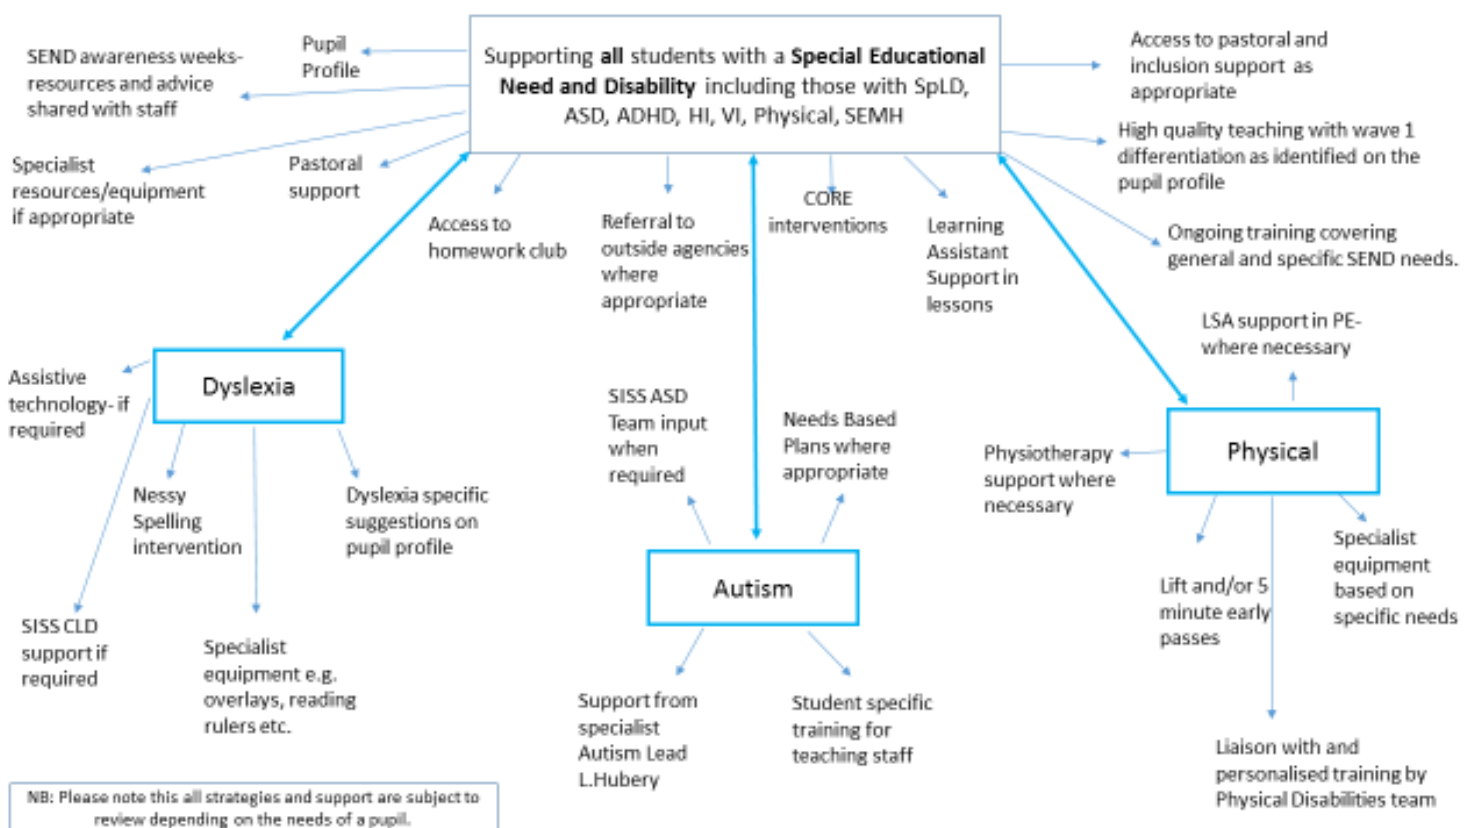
Supporting **all** students with a **Special Educational Need and Disability** including those with SpLD, ASD, ADHD, HI, VI, Physical, SEMH

SEND awareness weeks- resources and advice shared with staff

Pupil Profile

Specialist resources/equipment if appropriate

Pastoral support

Access to homework club

Referral to outside agencies where appropriate

CORE interventions

Learning Assistant Support in lessons

Access to pastoral and inclusion support as appropriate

High quality teaching with wave 1 differentiation as identified on the pupil profile

Ongoing training covering general and specific SEND needs.

Dyslexia

Assistive technology- if required

Nessy Spelling intervention

Dyslexia specific suggestions on pupil profile

SISS CLD support if required

Specialist equipment e.g. overlays, reading rulers etc.

SISS ASD Team input when required

Needs Based Plans where appropriate

Autism

Support from specialist Autism Lead L.Hubery

Student specific training for teaching staff

LSA support in PE- where necessary

Physical

Physiotherapy support where necessary

Lift and/or 5 minute early passes

Specialist equipment based on specific needs

Liaison with and personalised training by Physical Disabilities team

NB: Please note this all strategies and support are subject to review depending on the needs of a pupil.